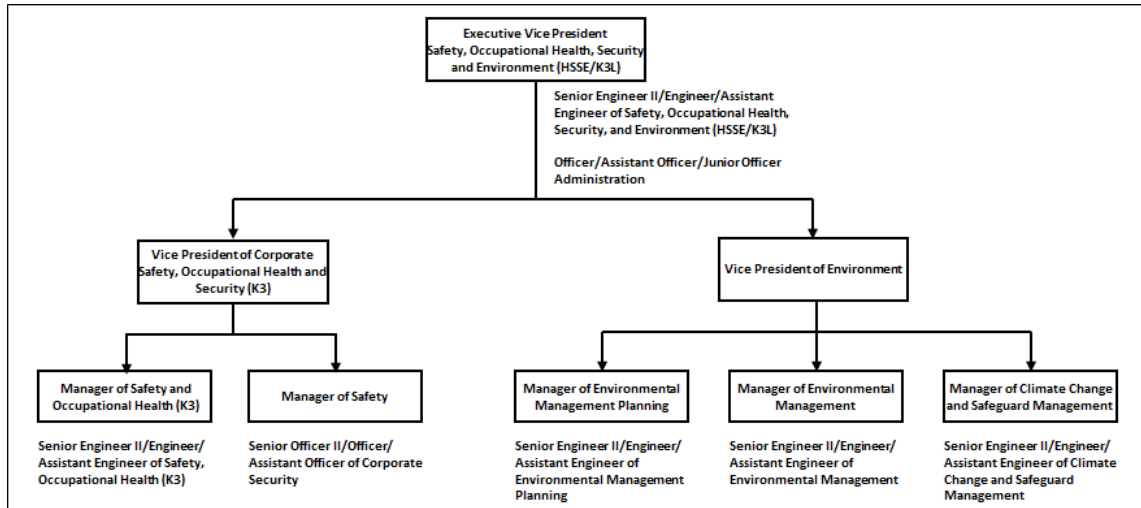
Executive Vice President Safety, Occupational Health, Security and Environment (HSSE/K3L)

Senior Engineer II/Engineer/Assistant Engineer of Safety, Occupational Health, Security, and Environment (HSSE/K3L)

Officer/Assistant Officer/Junior Officer Administration

Vice President of Corporate Safety, Occupational Health and Security (K3)

Vice President of Environment

Manager of Safety and Occupational Health (K3)

Senior Engineer II/Engineer/ Assistant Engineer of Safety, Occupational Health (K3)

Manager of Safety

Senior Officer II/Officer/ Assistant Officer of Corporate Security

Manager of Environmental Management Planning

Senior Engineer II/Engineer/ Assistant Engineer of Environmental Management Planning

Manager of Environmental Management

Senior Engineer II/Engineer/ Assistant Engineer of Environmental Management

Manager of Climate Change and Safeguard Management

Senior Engineer II/Engineer/ Assistant Engineer of Climate Change and Safeguard Management